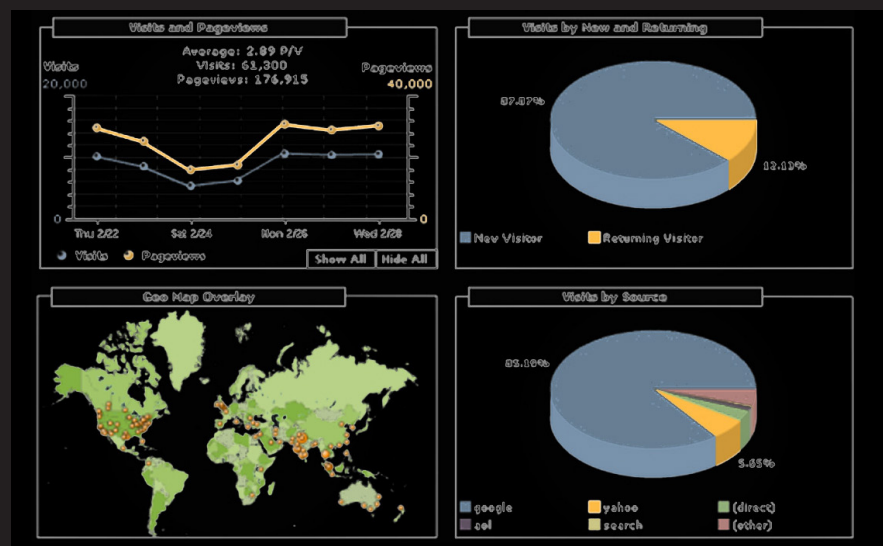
Visits and Pageviews

Average: 2.89 P/V
Visits: 61,300
Pageviews: 176,915

Visits
20,000

Pageviews
40,000

0

0

Thu 2/22
Sat 2/24
Mon 2/26
Wed 2/28

Visits
Pageviews

Show All
Hide All

Visits by New and Returning

87.87%

12.13%

New Visitor
Returning Visitor

Geo Map Overlay

Visits by Source

92.10%

5.65%

google
yahoo
(direct)
aol
search
(other)